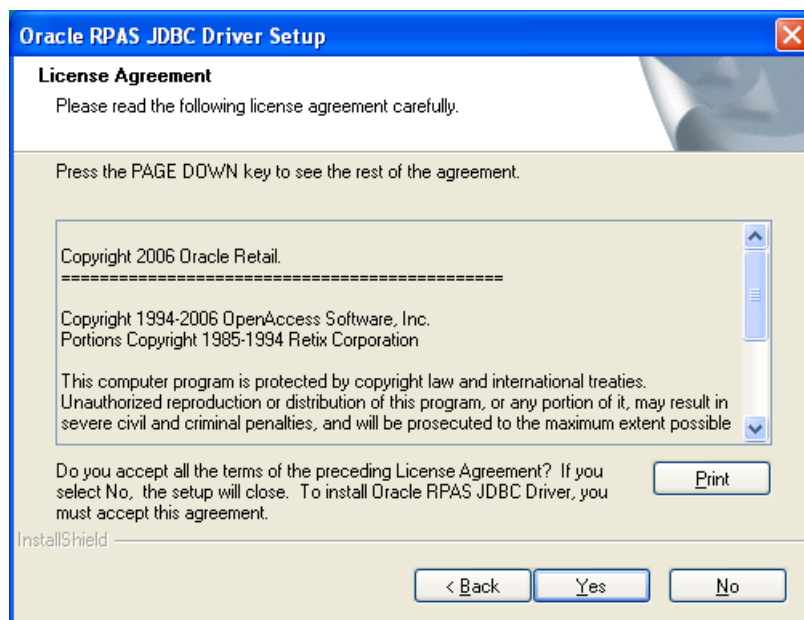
Oracle RPAS JDBC Driver Setup

License Agreement

Please read the following license agreement carefully.

Press the PAGE DOWN key to see the rest of the agreement.

Copyright 2006 Oracle Retail.
==============================================

Copyright 1994-2006 OpenAccess Software, Inc.
Portions Copyright 1985-1994 Retix Corporation

This computer program is protected by copyright law and international treaties. Unauthorized reproduction or distribution of this program, or any portion of it, may result in severe civil and criminal penalties, and will be prosecuted to the maximum extent possible

Do you accept all the terms of the preceding License Agreement? If you select No, the setup will close. To install Oracle RPAS JDBC Driver, you must accept this agreement.

Print

InstallShield

< Back

Yes

No